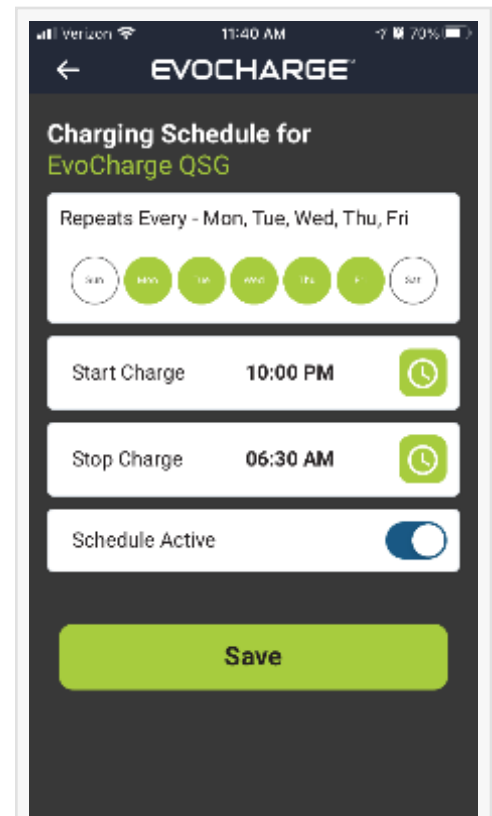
Verizon 11:40 AM 70%

←
EVOCHARGE

Charging Schedule for
EvoCharge QSG

Repeats Every - Mon, Tue, Wed, Thu, Fri

Sun Mon Tue Wed Thu Fri Sat

Start Charge 10:00 PM

Stop Charge 06:30 AM

Schedule Active

Save